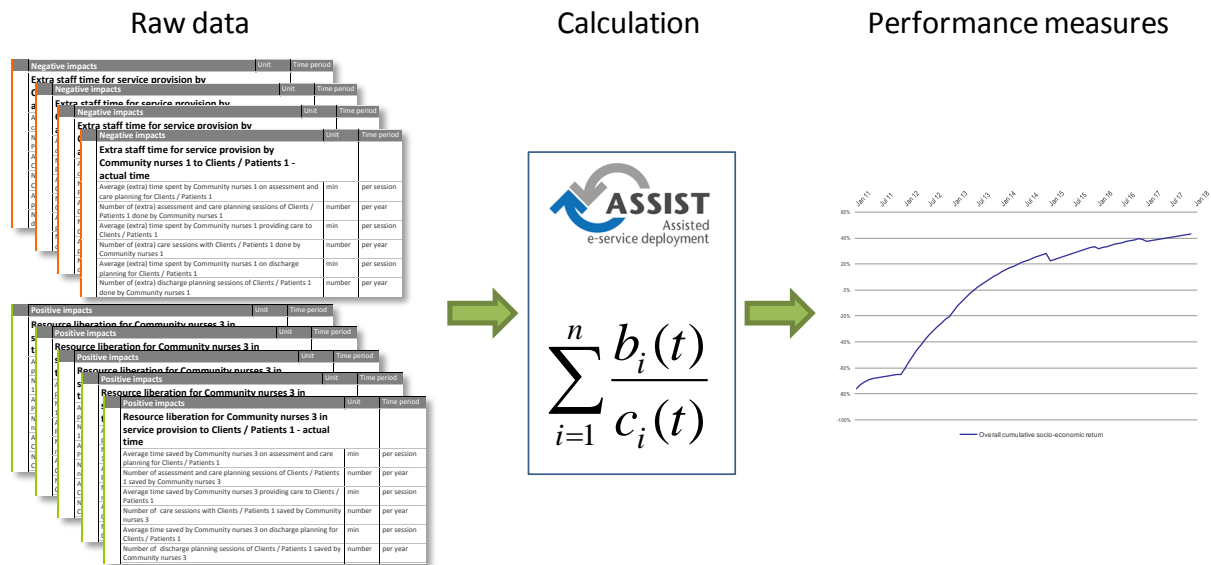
Raw data

Calculation

Performance measures

| Negative impacts | Unit | Time period |
|---|---|---|
| Extra staff time for service provision by Community nurses 1 to Clients / Patients 1 - actual time | | |
| Average (extra) time spent by Community nurses 1 on assessment and care planning for Clients / Patients 1 | min | per session |
| Number of (extra) assessment and care planning sessions of Clients / Patients 1 done by Community nurses 1 | number | per year |
| Average (extra) time spent by Community nurses 1 providing care to Clients / Patients 1 | min | per session |
| Number of (extra) care sessions with Clients / Patients 1 done by Community nurses 1 | number | per year |
| Average (extra) time spent by Community nurses 1 on discharge planning for Clients / Patients 1 | min | per session |
| Number of (extra) discharge planning sessions of Clients / Patients 1 done by Community nurses 1 | number | per year |

| Positive impacts | Unit | Time period |
|---|---|---|
| Resource liberation for Community nurses 3 in service provision to Clients / Patients 1 - actual time | | |
| Average time saved by Community nurses 3 on assessment and care planning for Clients / Patients 1 | min | per session |
| Number of assessment and care planning sessions of Clients / Patients 1 saved by Community nurses 3 | number | per year |
| Average time saved by Community nurses 3 providing care to Clients / Patients 1 | min | per session |
| Number of care sessions with Clients / Patients 1 saved by Community nurses 3 | number | per year |
| Average time saved by Community nurses 3 on discharge planning for Clients / Patients 1 | min | per session |
| Number of discharge planning sessions of Clients / Patients 1 saved by Community nurses 3 | number | per year |

ASSIST
Assisted e-service deployment

$\sum_{i=1}^{n} \frac{b_i(t)}{c_i(t)}$

Jan 11 Jul 11 Jan 12 Jul 12 Jan 13 Jul 13 Jan 14 Jul 14 Jan 15 Jul 15 Jan 16 Jul 16 Jan 17 Jul 17 Jan 18

60%
40%
20%
0%
-20%
-40%
-60%
-80%
-100%

Overall cumulative socio-economic return